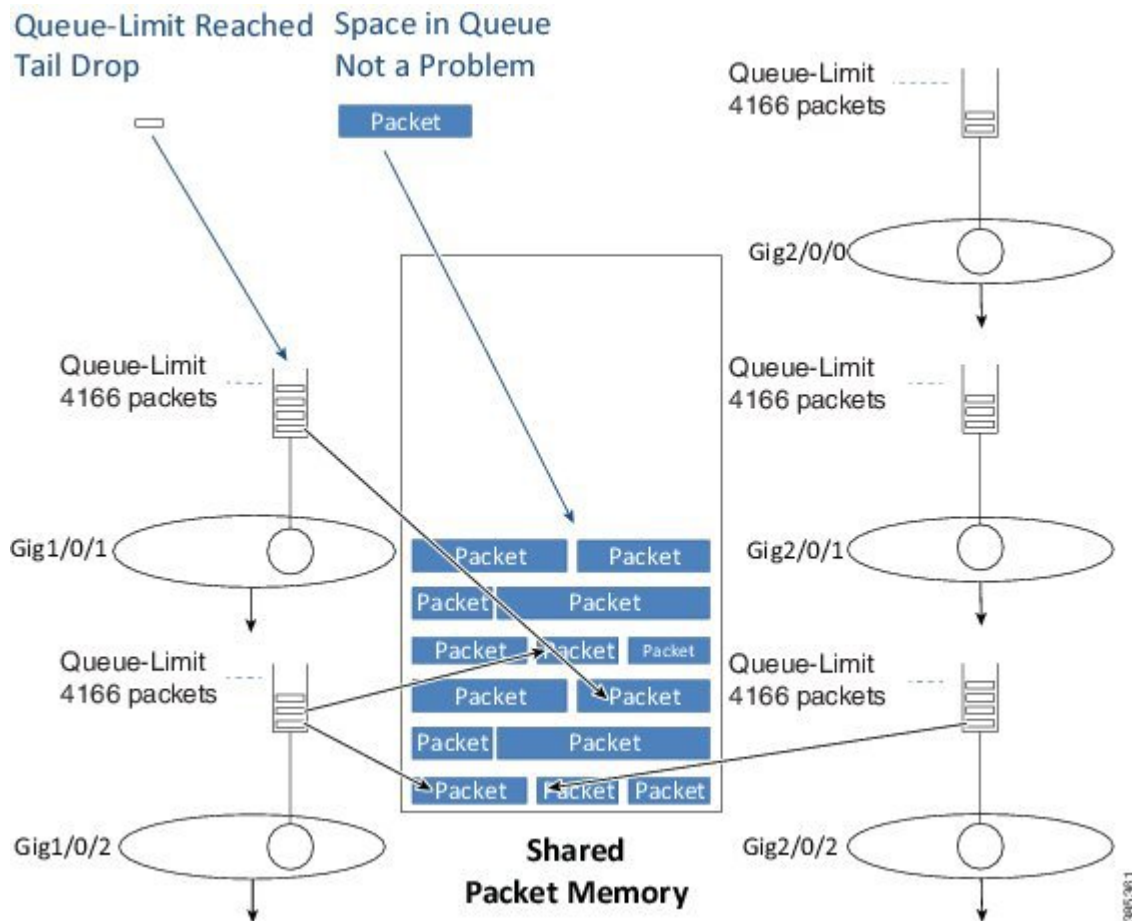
Queue-Limit Reached
Tail Drop

Space in Queue
Not a Problem

Packet

Queue-Limit
4166 packets

Gig2/0/0

Queue-Limit
4166 packets

Queue-Limit
4166 packets

Gig1/0/1

Gig2/0/1

Packet Packet
Packet Packet
Packet Packet Packet
Packet Packet
Packet Packet
Packet Packet Packet

Queue-Limit
4166 packets

Queue-Limit
4166 packets

Gig1/0/2

Shared
Packet Memory

Gig2/0/2

365361